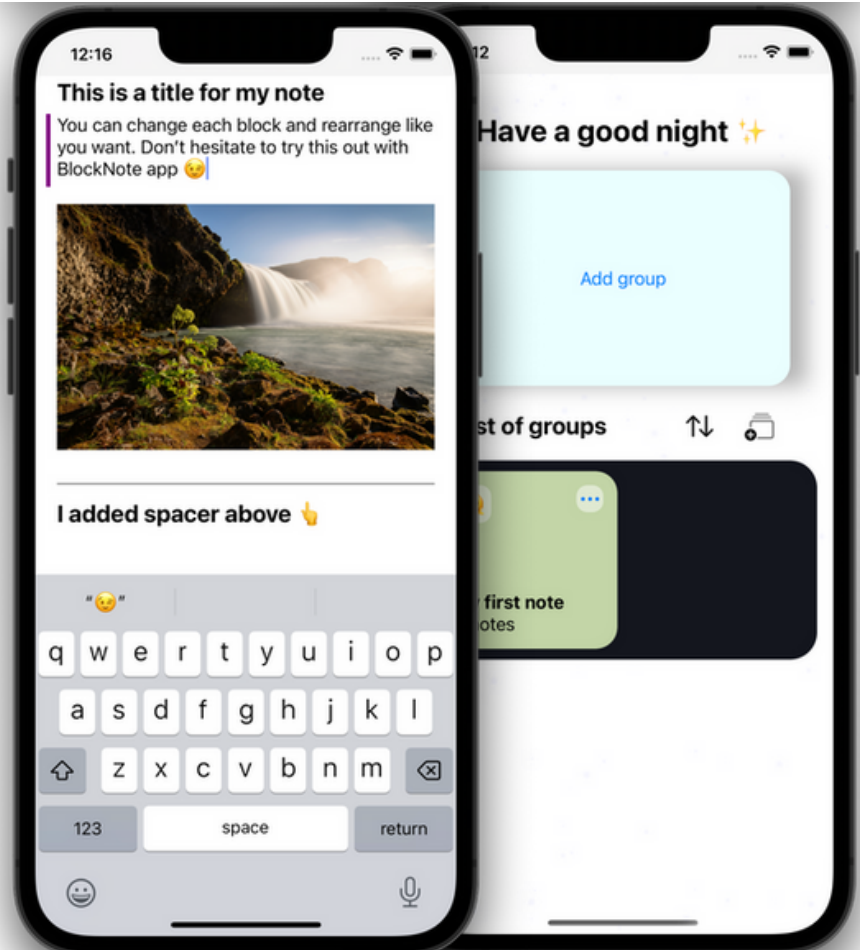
12:16

This is a title for my note

You can change each block and rearrange like you want. Don't hesitate to try this out with BlockNote app 😉

I added spacer above 👆

"😉"

q w e r t y u i o p
a s d f g h j k l
z x c v b n m
123 space return

12

Have a good night ✨

Add group

st of groups

r first note
otes